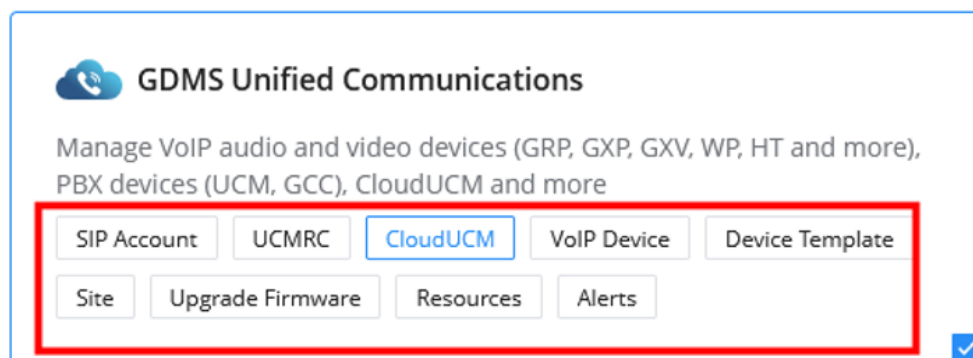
GDMS Unified Communications

Manage VoIP audio and video devices (GRP, GXP, GXV, WP, HT and more), PBX devices (UCM, GCC), CloudUCM and more

SIP Account
UCMRC
CloudUCM
VoIP Device
Device Template
Site
Upgrade Firmware
Resources
Alerts